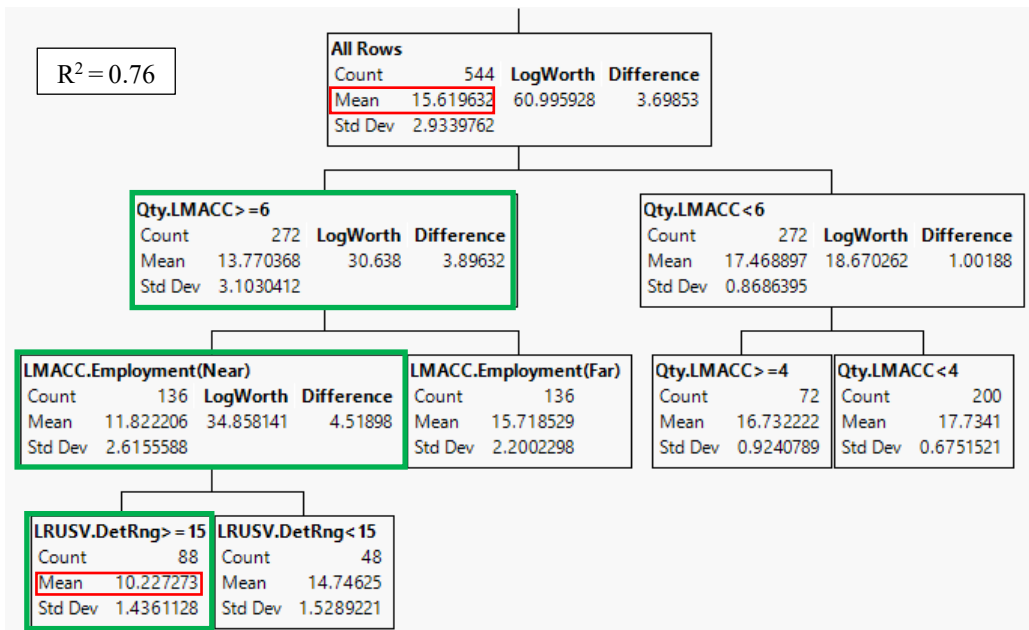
$R^2 = 0.76$

All Rows

| | | | |
|---|---|---|---|
| Count | 544 | LogWorth | Difference |
| Mean | 15.619632 | 60.995928 | 3.69853 |
| Std Dev | 2.9339762 | | |

Qty.LMACC>=6

| | | | |
|---|---|---|---|
| Count | 272 | LogWorth | Difference |
| Mean | 13.770368 | 30.638 | 3.89632 |
| Std Dev | 3.1030412 | | |

Qty.LMACC<6

| | | | |
|---|---|---|---|
| Count | 272 | LogWorth | Difference |
| Mean | 17.468897 | 18.670262 | 1.00188 |
| Std Dev | 0.8686395 | | |

LMACC.Employment(Near)

| | | | |
|---|---|---|---|
| Count | 136 | LogWorth | Difference |
| Mean | 11.822206 | 34.858141 | 4.51898 |
| Std Dev | 2.6155588 | | |

LMACC.Employment(Far)

| | |
|---|---|
| Count | 136 |
| Mean | 15.718529 |
| Std Dev | 2.2002298 |

Qty.LMACC>=4

| | |
|---|---|
| Count | 72 |
| Mean | 16.732222 |
| Std Dev | 0.9240789 |

Qty.LMACC<4

| | |
|---|---|
| Count | 200 |
| Mean | 17.7341 |
| Std Dev | 0.6751521 |

LRUSV.DetRng>=15

| | |
|---|---|
| Count | 88 |
| Mean | 10.227273 |
| Std Dev | 1.4361128 |

LRUSV.DetRng<15

| | |
|---|---|
| Count | 48 |
| Mean | 14.74625 |
| Std Dev | 1.5289221 |